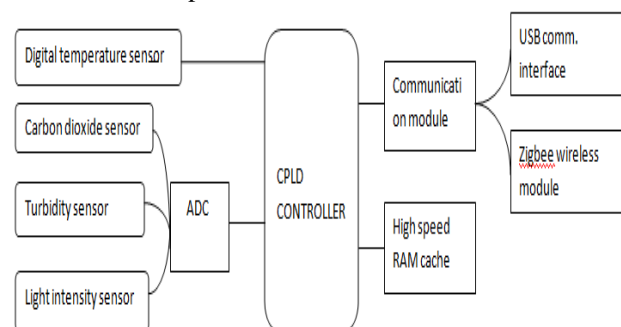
Digital temperature sensor

Carbon dioxide sensor

Turbidity sensor

Light intensity sensor

ADC

CPLD CONTROLLER

Communicati on module

High speed RAM cache

USB comm. interface

Zigbee wireless module